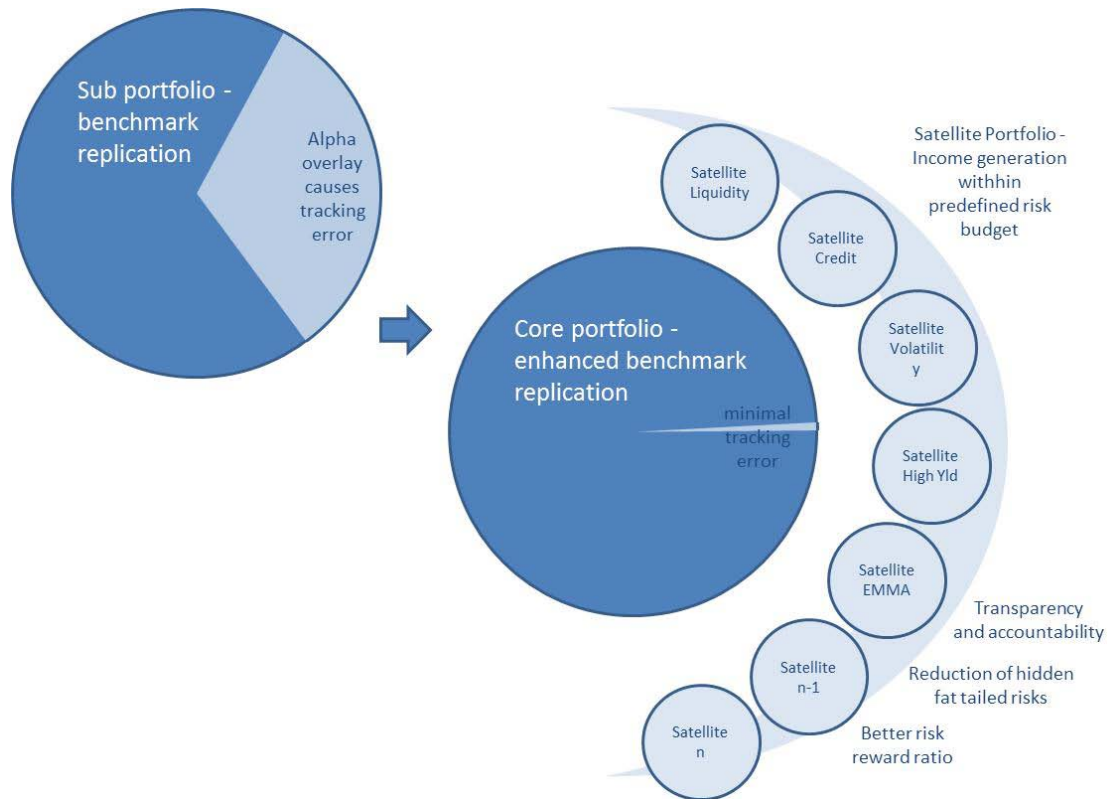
Sub portfolio - benchmark replication

Alpha overlay causes tracking error

Satellite Portfolio - Income generation withhin predefined risk budget

Satellite Liquidity

Satellite Credit

Core portfolio - enhanced benchmark replication

minimal tracking error

Satellite Volatilit y

Satellite High Yld

Satellite EMMA

Transparency and accountability

Satellite n-1

Reduction of hidden fat tailed risks

Satellite n

Better risk reward ratio